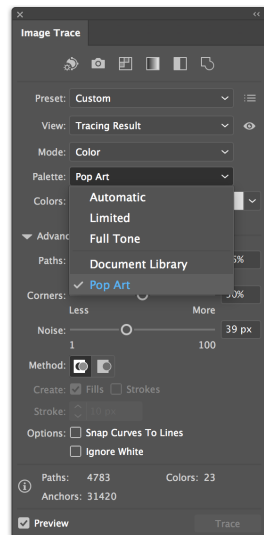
×
<<
Image Trace

Preset: Custom
View: Tracing Result
Mode: Color
Palette: Pop Art
Colors:
Advanc
Paths:
5%
Corners:
Less
More
50%
Noise:
1
100
39 px
Method:
Create: Fills Strokes
Stroke:
10 px
Options: Snap Curves To Lines
Ignore White

Automatic
Limited
Full Tone
Document Library
✓ Pop Art

Paths: 4783
Colors: 23
Anchors: 31420

Preview
Trace